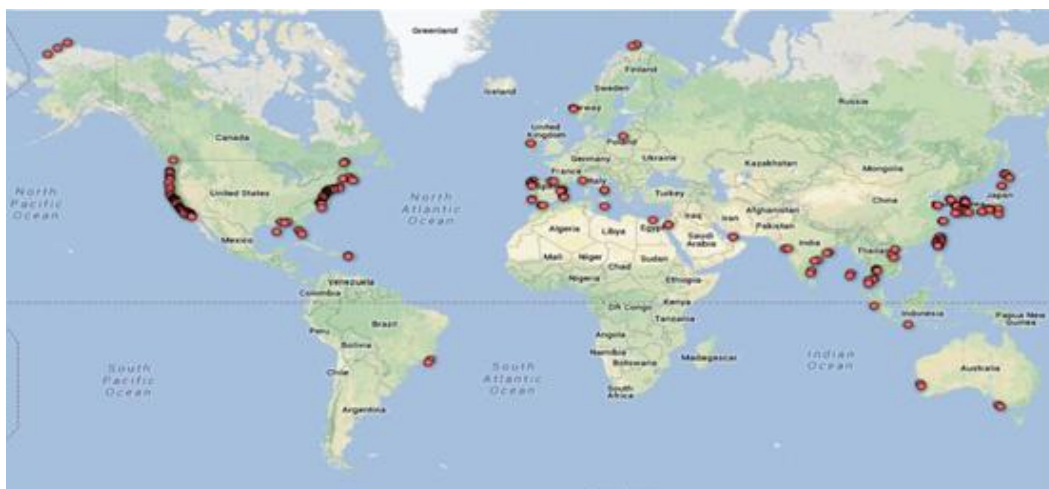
Greenland

Iceland

Finland

Sweden

Norway

Russia

United Kingdom

Poland

Germany

Ukraine

France

Italy

Kazakhstan

Mongolia

Canada

United States

North Pacific Ocean

North Atlantic Ocean

Turkey

Japan

China

Iraq

Iran

Afghanistan

Algeria

Libya

Egypt

Saudi Arabia

Pakistan

Mexico

India

Mali

Niger

Chad

Sudan

Thailand

Venezuela

Colombia

Nigeria

Ethiopia

Kenya

DR Congo

Tanzania

Indonesia

Papua New Guinea

Peru

Brazil

Bolivia

Angola

Namibia

Madagascar

Botswana

Indian Ocean

South Pacific Ocean

Chile

South Atlantic Ocean

South Africa

Australia

Argentina